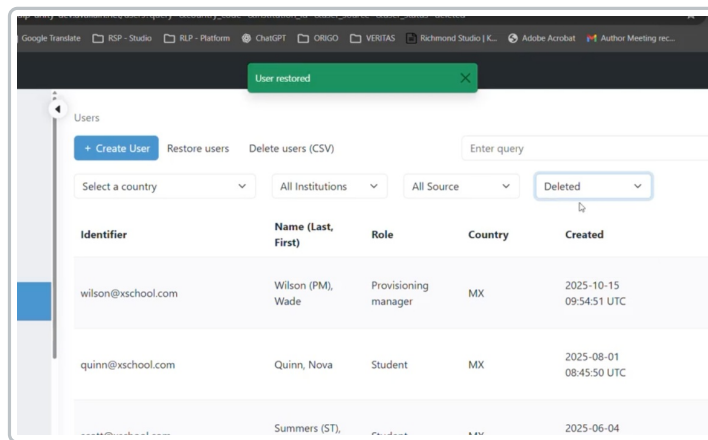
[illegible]

Google Translate RSP - Studio RLP - Platform ChatGPT ORIGO VERITAS Richmond Studio | K... Adobe Acrobat Author Meeting rec...

User restored

Users

+ Create User Restore users Delete users (CSV)

Enter query

Select a country

All Institutions

All Source

Deleted

| Identifier | Name (Last, First) | Role | Country | Created |
|---|---|---|---|---|
| wilson@xschool.com | Wilson (PM), Wade | Provisioning manager | MX | 2025-10-15 09:54:51 UTC |
| quinn@xschool.com | Quinn, Nova | Student | MX | 2025-08-01 08:45:50 UTC |
| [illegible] | Summers (ST), | Student | MX | 2025-06-04 |